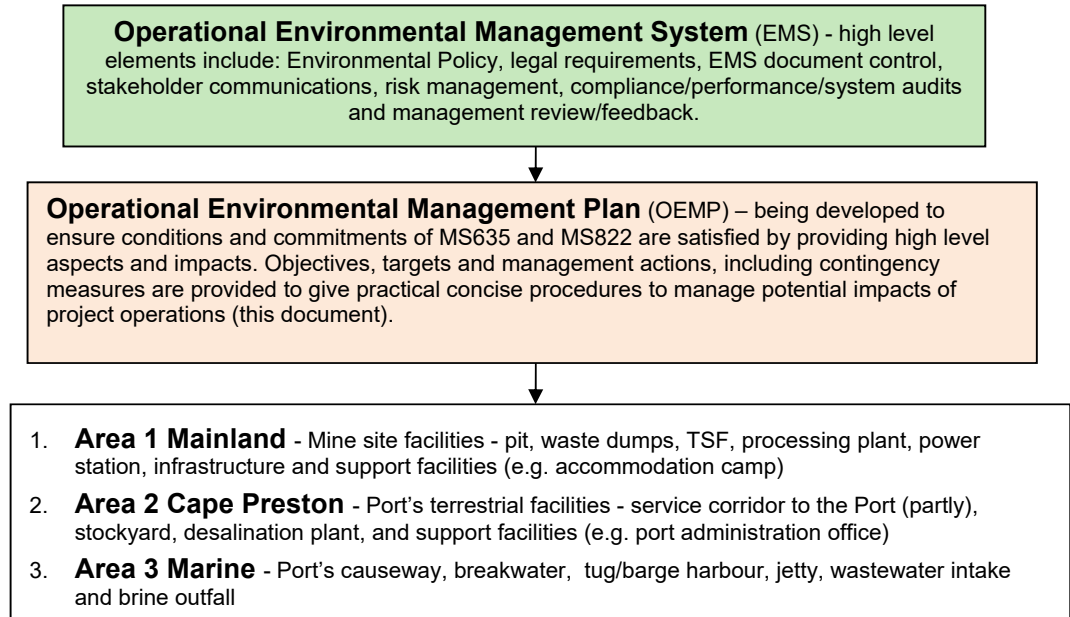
**Operational Environmental Management System** (EMS) - high level elements include: Environmental Policy, legal requirements, EMS document control, stakeholder communications, risk management, compliance/performance/system audits and management review/feedback.

**Operational Environmental Management Plan** (OEMP) – being developed to ensure conditions and commitments of MS635 and MS822 are satisfied by providing high level aspects and impacts. Objectives, targets and management actions, including contingency measures are provided to give practical concise procedures to manage potential impacts of project operations (this document).

1. **Area 1 Mainland** - Mine site facilities - pit, waste dumps, TSF, processing plant, power station, infrastructure and support facilities (e.g. accommodation camp)

2. **Area 2 Cape Preston** - Port's terrestrial facilities - service corridor to the Port (partly), stockyard, desalination plant, and support facilities (e.g. port administration office)

3. **Area 3 Marine** - Port's causeway, breakwater, tug/barge harbour, jetty, wastewater intake and brine outfall